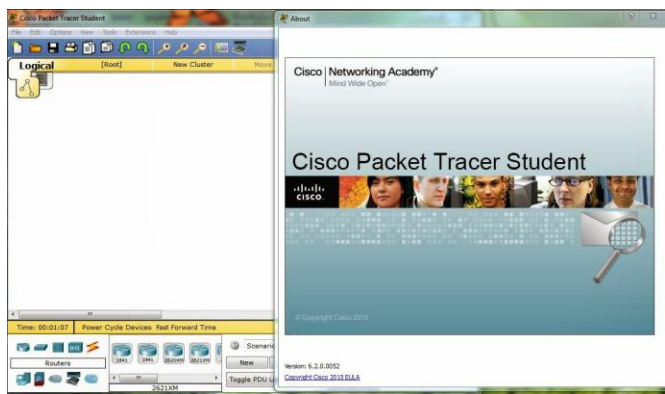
Cisco Packet Tracer Student

File Edit Options View Tools Extensions Help

Logical [Root] New Cluster Move

Time: 00:01:07 Power Cycle Devices Fast Forward Time

Routers

1841 1941 2621XM 2811XM

2621XM

Scenario

New

Toggle PDU

About

Cisco Networking Academy®
Mind Wide Open™

Cisco Packet Tracer Student

CISCO

© Copyright Cisco 2015

Version: 6.2.0.0052
Copyright Cisco 2015 EULA